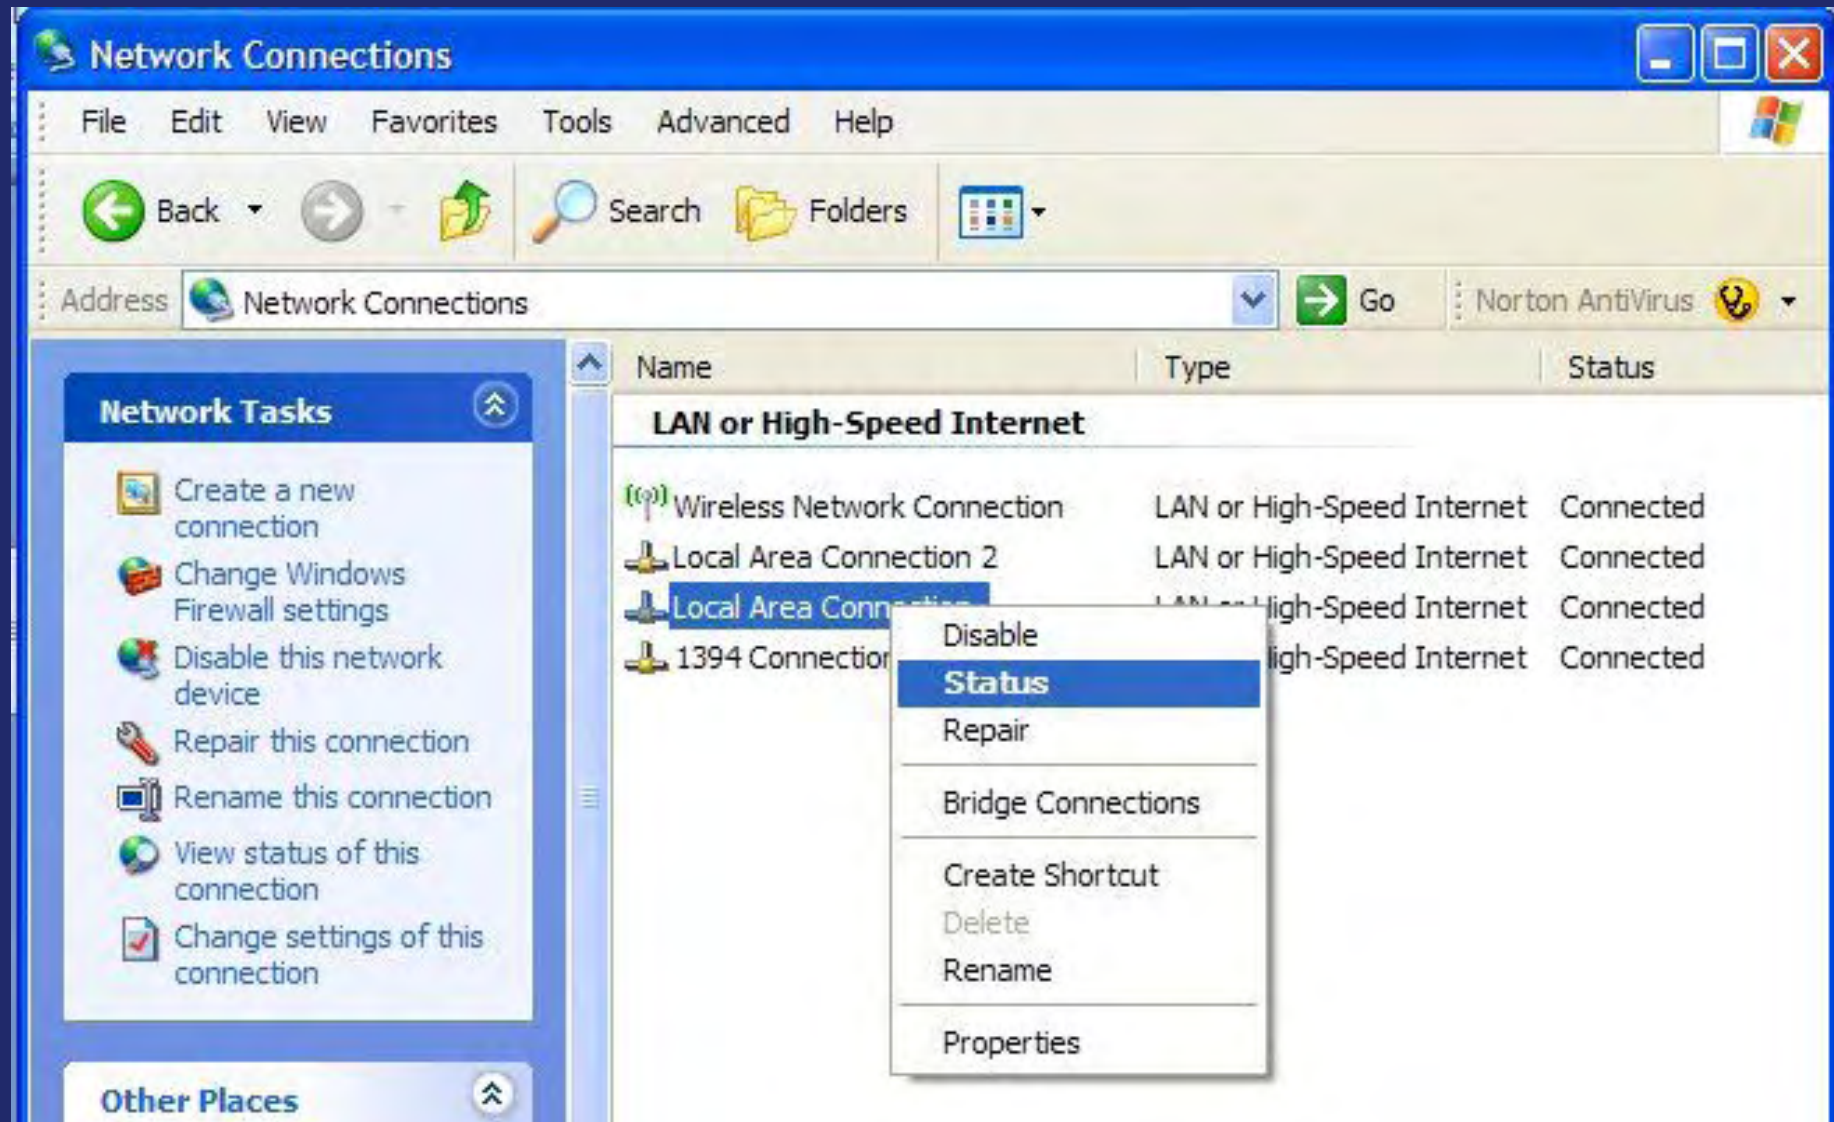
Network Connections

File Edit View Favorites Tools Advanced Help

Back Search Folders

Address Network Connections Go Norton AntiVirus

Network Tasks

Create a new connection
Change Windows Firewall settings
Disable this network device
Repair this connection
Rename this connection
View status of this connection
Change settings of this connection

Other Places

| Name | Type | Status |
|---|---|---|
| LAN or High-Speed Internet | | |
| Wireless Network Connection | LAN or High-Speed Internet | Connected |
| Local Area Connection 2 | LAN or High-Speed Internet | Connected |
| Local Area Conn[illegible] | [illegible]igh-Speed Internet | Connected |
| 1394 Connectio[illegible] | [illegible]igh-Speed Internet | Connected |

Disable
Status
Repair
Bridge Connections
Create Shortcut
Delete
Rename
Properties